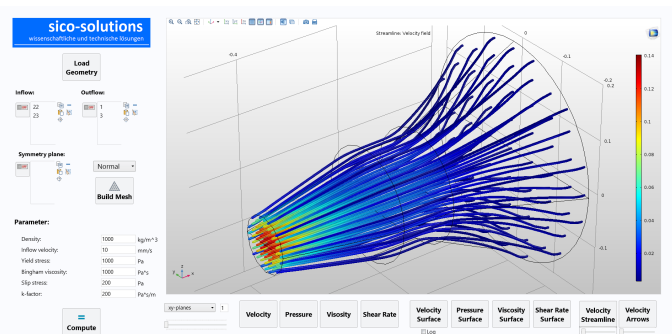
sico-solutions
wissenschaftliche und technische lösungen

Load Geometry

Inflow:
22
23

Outflow:
1
3

Symmetry plane:

Normal

Build Mesh

Parameter:

| | | |
|---|---|---|
| Density: | 1000 | kg/m^3 |
| Inflow velocity: | 10 | mm/s |
| Yield stress: | 1000 | Pa |
| Bingham viscosity: | 1000 | Pa*s |
| Slip stress: | 200 | Pa |
| k-factor: | 200 | Pa*s/m |

Compute

Streamline: Velocity field

-0.4
-0.2
-0.1
0
0.1
0.2

0.14
0.12
0.1
0.08
0.06
0.04
0.02

xy-planes
1

Velocity
Pressure
Visosity
Shear Rate
Velocity Surface
Pressure Surface
Viscosity Surface
Shear Rate Surface
Velocity Streamline
Velocity Arrows

Log